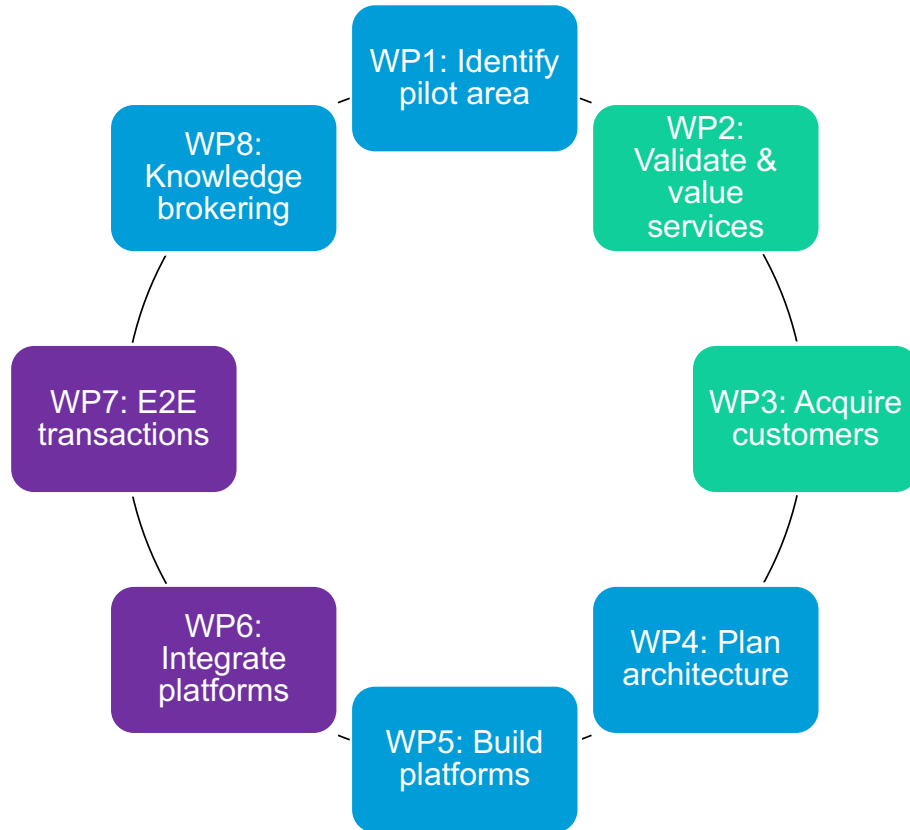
WP1: Identify pilot area

WP2: Validate & value services

WP3: Acquire customers

WP4: Plan architecture

WP5: Build platforms

WP6: Integrate platforms

WP7: E2E transactions

WP8: Knowledge brokering